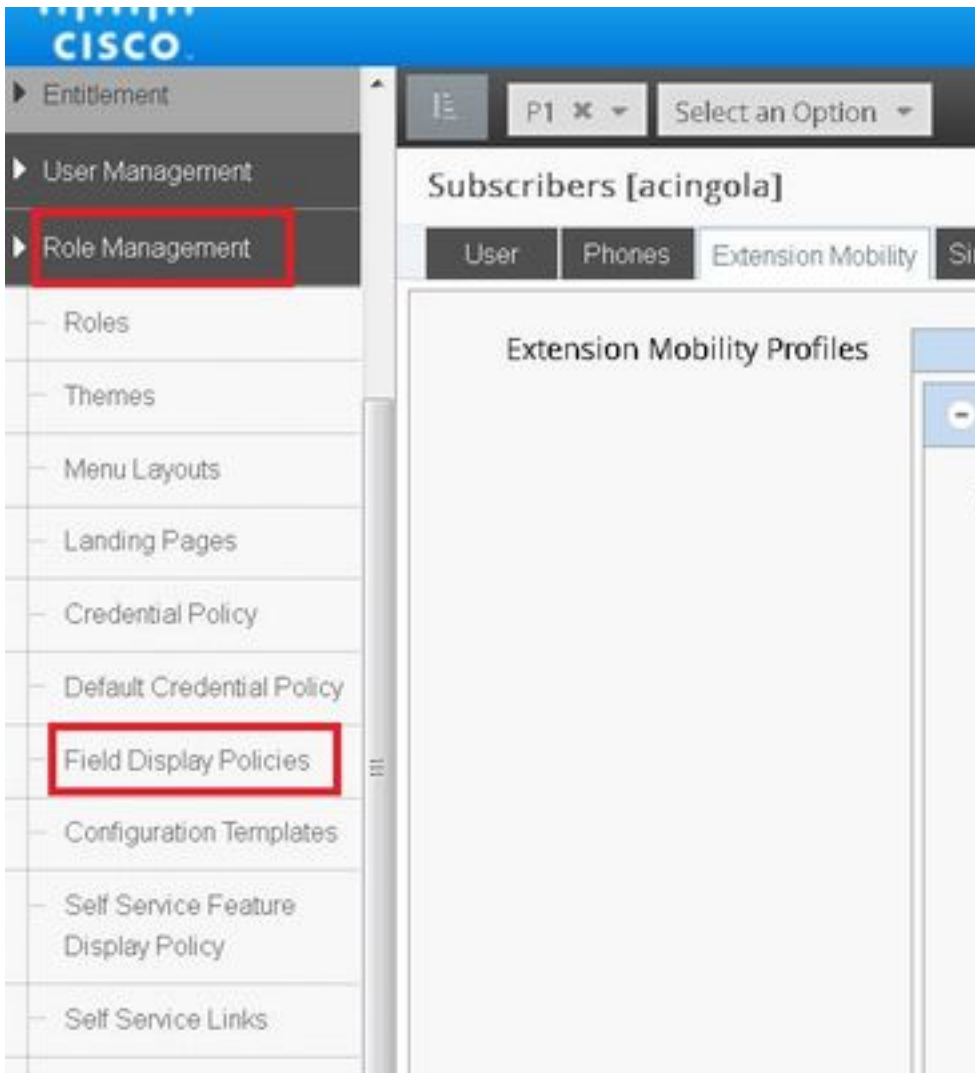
CISCO

Entitlement
User Management
Role Management
Roles
Themes
Menu Layouts
Landing Pages
Credential Policy
Default Credential Policy
Field Display Policies
Configuration Templates
Self Service Feature Display Policy
Self Service Links

P1 ✖
Select an Option

Subscribers [acingola]

User
Phones
Extension Mobility
Si

Extension Mobility Profiles